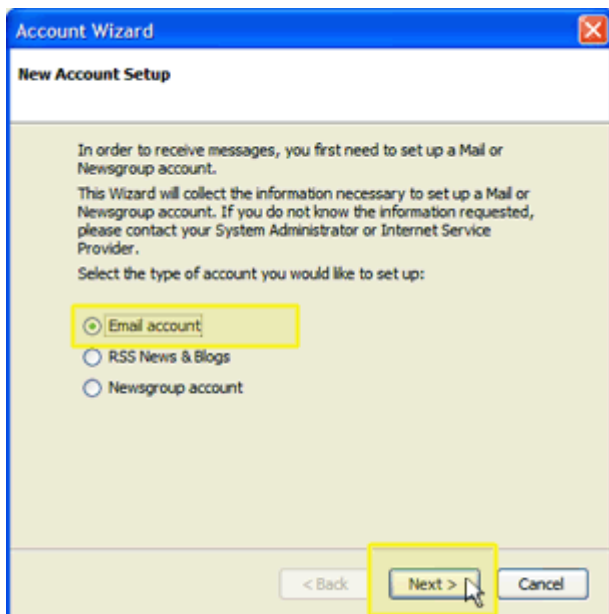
Account Wizard

New Account Setup

In order to receive messages, you first need to set up a Mail or Newsgroup account.

This Wizard will collect the information necessary to set up a Mail or Newsgroup account. If you do not know the information requested, please contact your System Administrator or Internet Service Provider.

Select the type of account you would like to set up:

Email account

RSS News & Blogs

Newsgroup account

< Back

Next >

Cancel